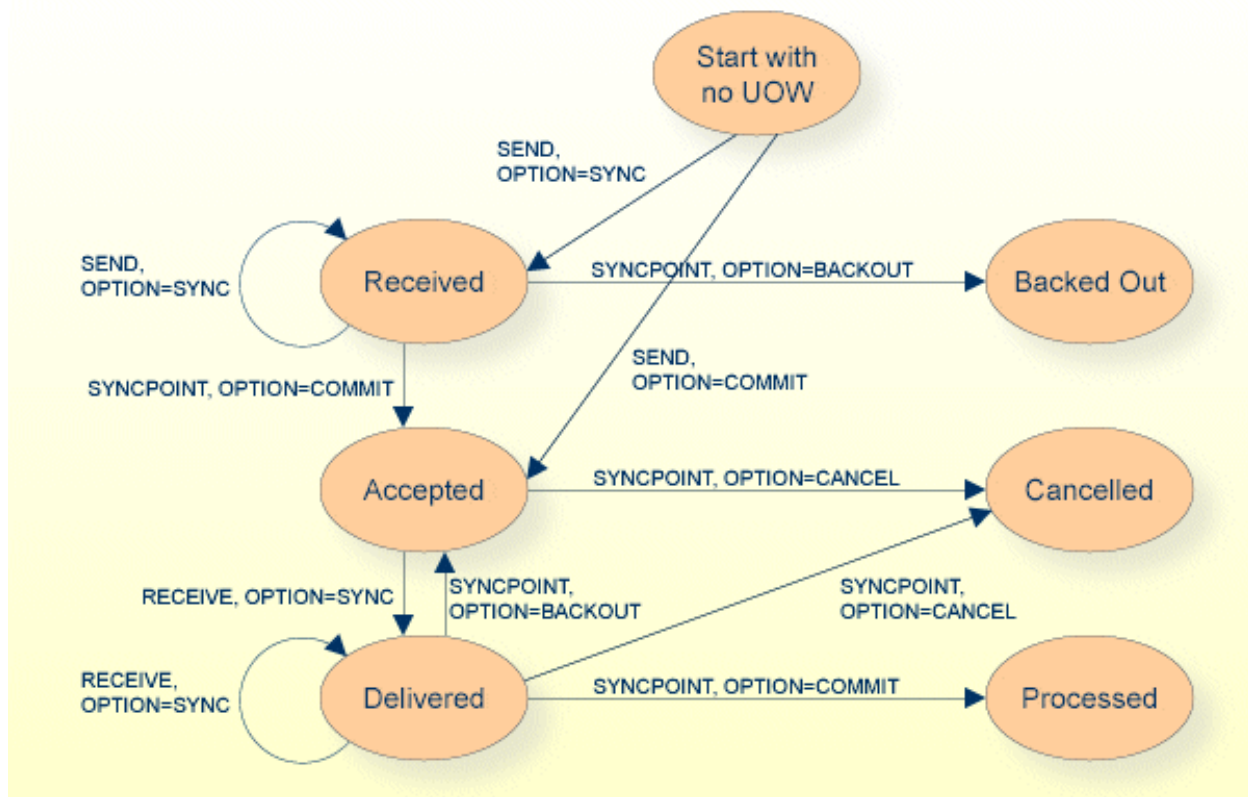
Start with no UOW

SEND, OPTION=SYNC

SEND, OPTION=SYNC

Received

SYNCPOINT, OPTION=BACKOUT

Backed Out

SEND, OPTION=COMMIT

SYNCPOINT, OPTION=COMMIT

Accepted

SYNCPOINT, OPTION=CANCEL

Cancelled

RECEIVE, OPTION=SYNC

SYNCPOINT, OPTION=BACKOUT

SYNCPOINT, OPTION=CANCEL

RECEIVE, OPTION=SYNC

Delivered

SYNCPOINT, OPTION=COMMIT

Processed